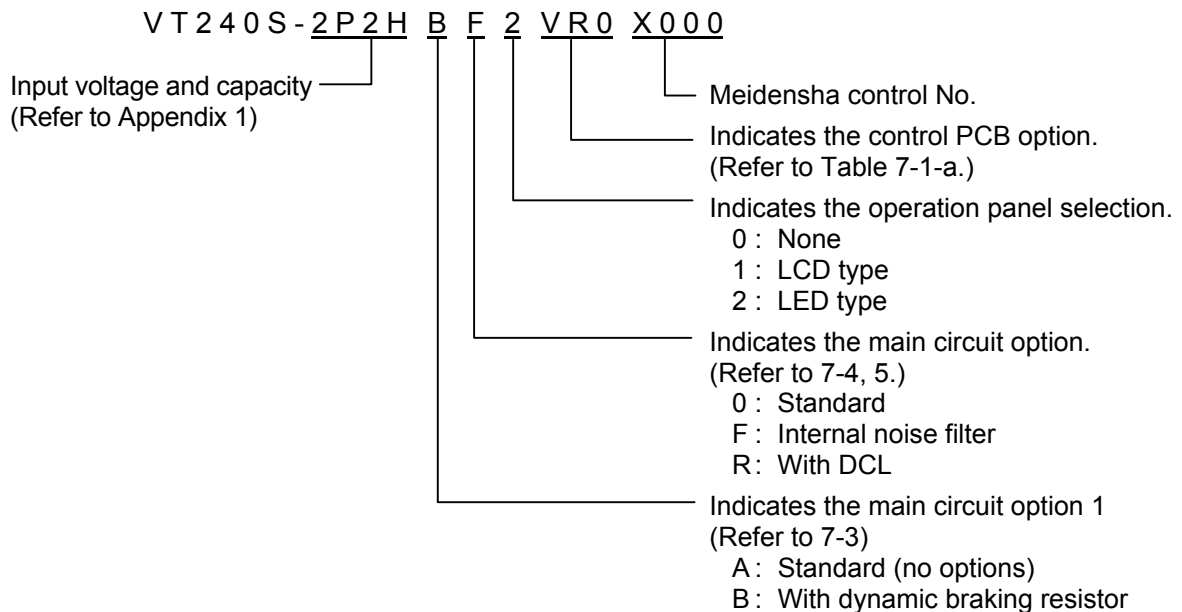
VT240S-2P2H B F 2 VR0 X000

Input voltage and capacity (Refer to Appendix 1)

Meidensha control No.

Indicates the control PCB option. (Refer to Table 7-1-a.)

Indicates the operation panel selection.
0 : None
1 : LCD type
2 : LED type

Indicates the main circuit option. (Refer to 7-4, 5.)
0 : Standard
F : Internal noise filter
R : With DCL

Indicates the main circuit option 1 (Refer to 7-3)
A : Standard (no options)
B : With dynamic braking resistor